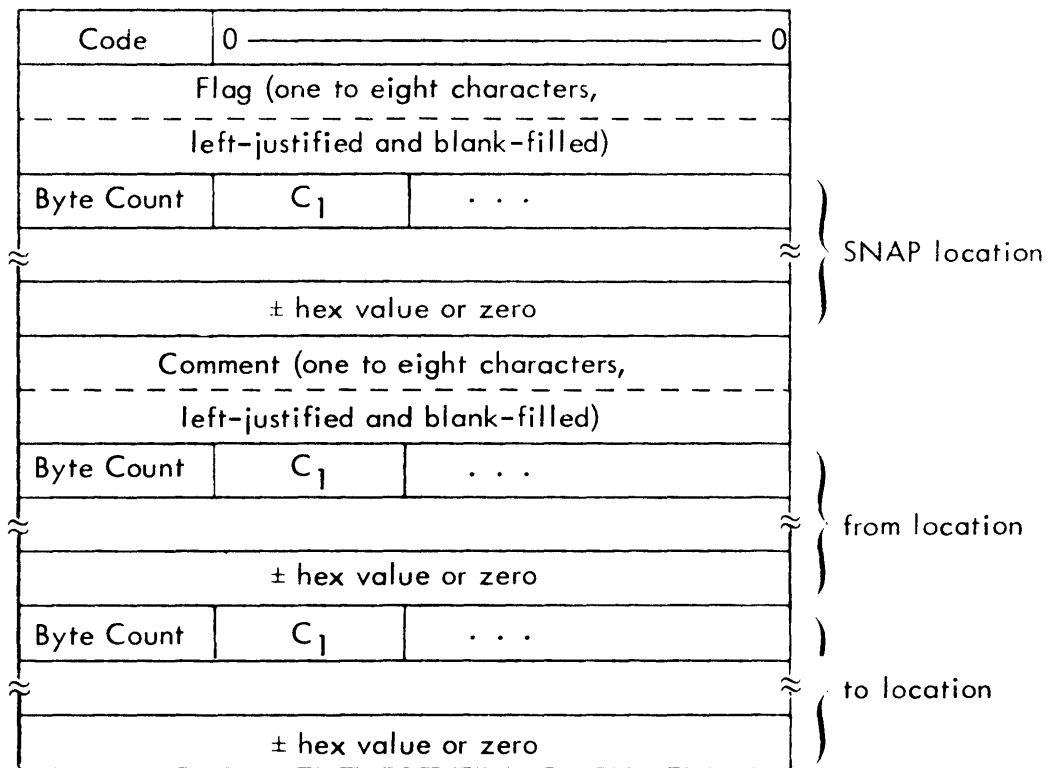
Code 0 ——— 0

Flag (one to eight characters,

left-justified and blank-filled)

Byte Count $C_1$ . . .

SNAP location

± hex value or zero

Comment (one to eight characters,

left-justified and blank-filled)

Byte Count $C_1$ . . .

from location

± hex value or zero

Byte Count $C_1$ . . .

to location

± hex value or zero